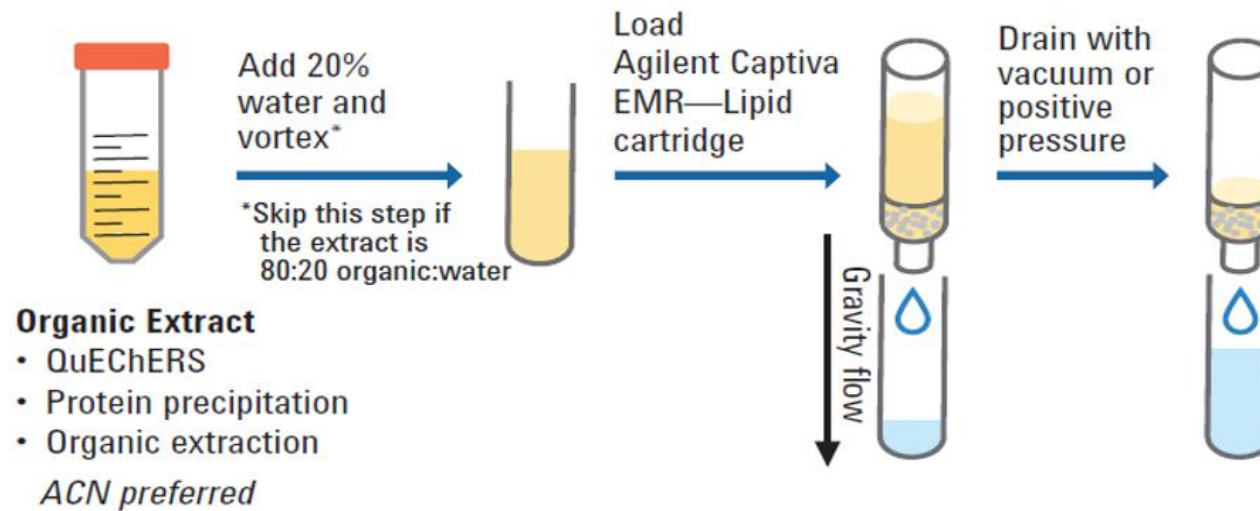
Add 20% water and vortex*

*Skip this step if the extract is 80:20 organic:water

Load Agilent Captiva EMR—Lipid cartridge

Drain with vacuum or positive pressure

Gravity flow

**Organic Extract**
• QuEChERS
• Protein precipitation
• Organic extraction
*ACN preferred*